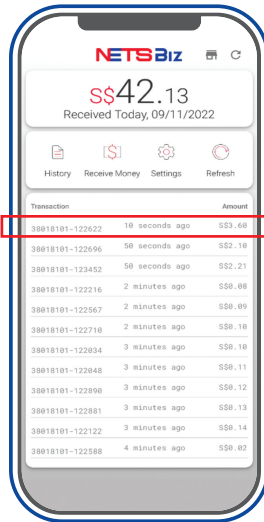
NETSBiz

S$42.13
Received Today, 09/11/2022

History Receive Money Settings Refresh

| Transaction | | Amount |
|---|---|---|
| 38018101-122622 | 10 seconds ago | S$3.60 |
| 38018101-122696 | 50 seconds ago | S$2.10 |
| 38018101-123452 | 50 seconds ago | S$2.21 |
| 38018101-122216 | 2 minutes ago | S$0.08 |
| 38018101-122567 | 2 minutes ago | S$0.09 |
| 38018101-122710 | 2 minutes ago | S$0.10 |
| 38018101-122034 | 3 minutes ago | S$0.10 |
| 38018101-122048 | 3 minutes ago | S$0.11 |
| 38018101-122890 | 3 minutes ago | S$0.12 |
| 38018101-122881 | 3 minutes ago | S$0.13 |
| 38018101-122122 | 3 minutes ago | S$0.14 |
| 38018101-122588 | 4 minutes ago | S$0.02 |